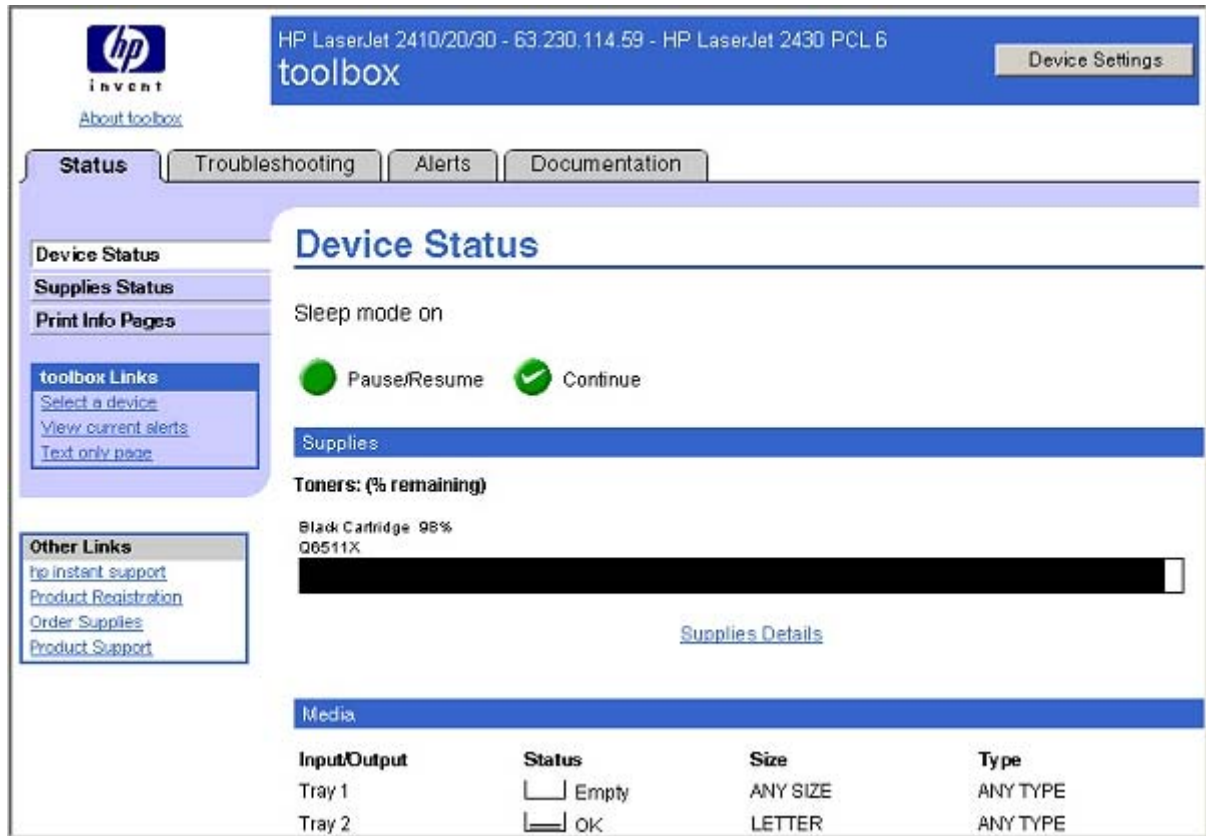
hp
invent
About toolbox

HP LaserJet 2410/20/30 - 63.230.114.59 - HP LaserJet 2430 PCL 6
toolbox

Device Settings

Status
Troubleshooting
Alerts
Documentation

Device Status
Supplies Status
Print Info Pages

toolbox Links
Select a device
View current alerts
Text only page

Other Links
hp instant support
Product Registration
Order Supplies
Product Support

Device Status

Sleep mode on

Pause/Resume
Continue

Supplies

Toners: (% remaining)

Black Cartridge 98%
Q6511X

Supplies Details

Media

| Input/Output | Status | Size | Type |
|---|---|---|---|
| Tray 1 | Empty | ANY SIZE | ANY TYPE |
| Tray 2 | OK | LETTER | ANY TYPE |